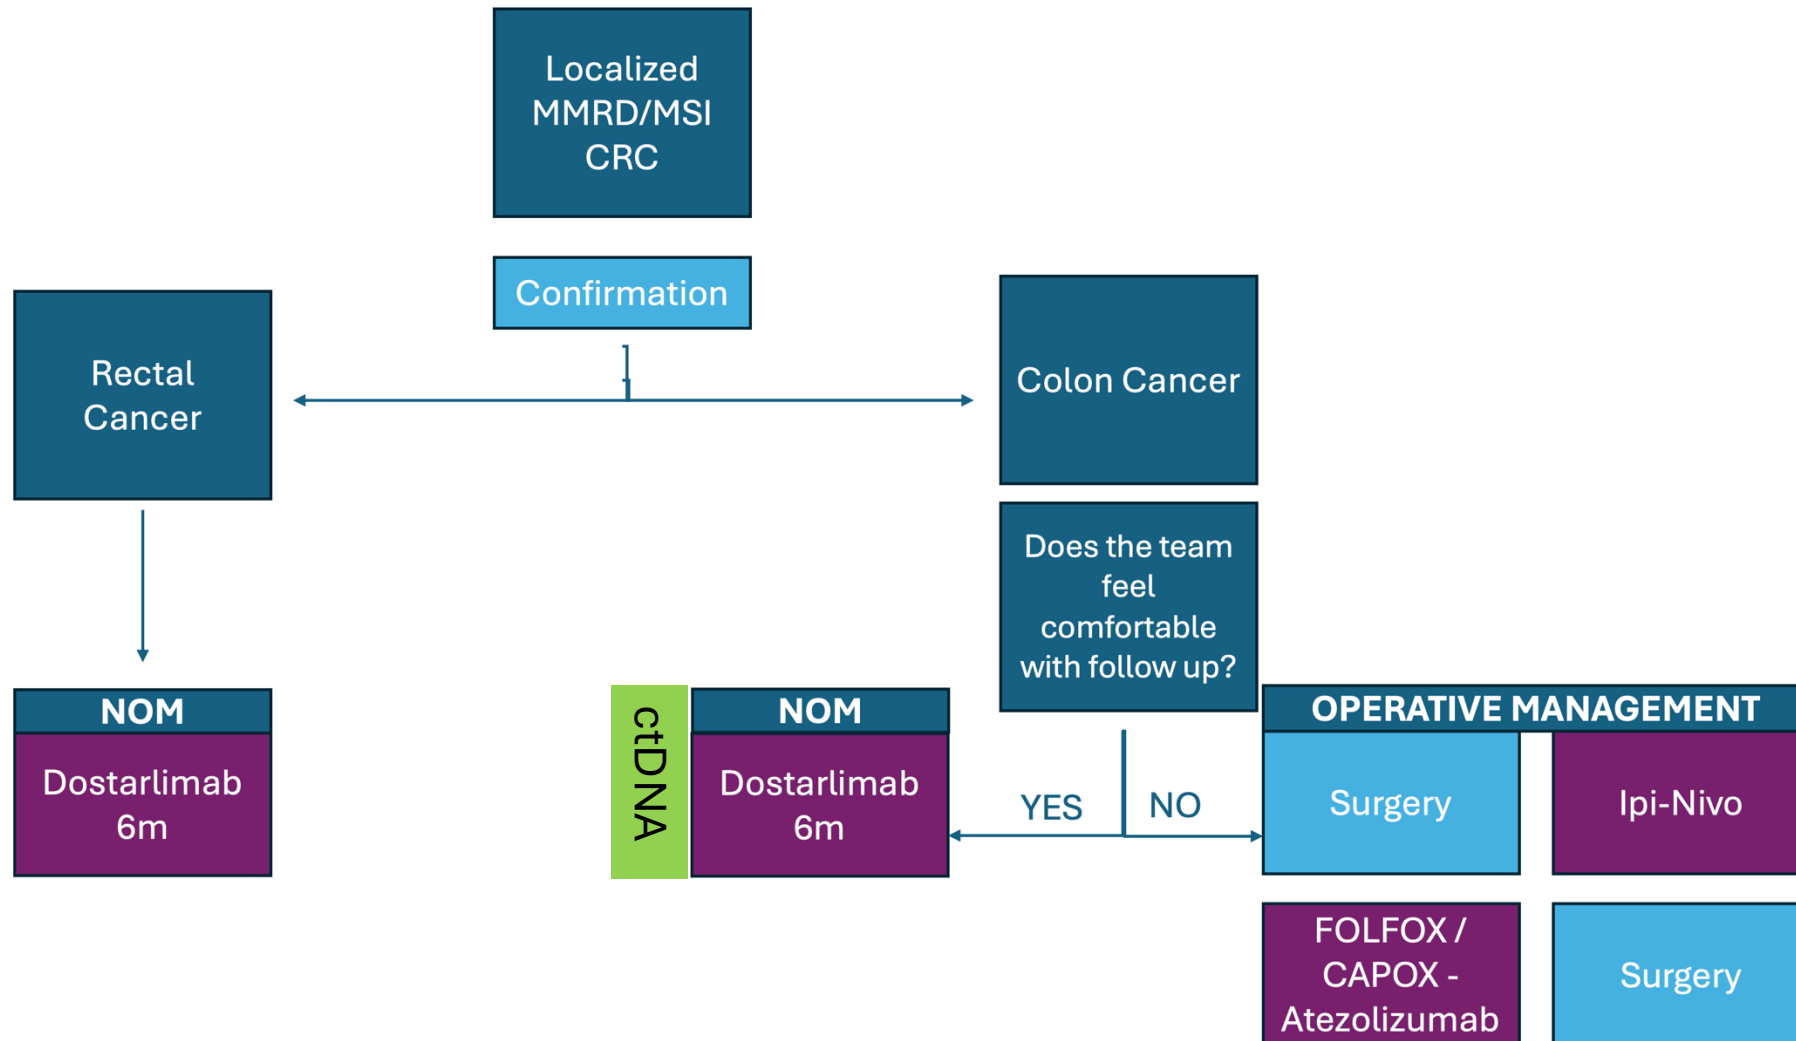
Localized MMRD/MSI CRC

Confirmation

Rectal Cancer

Colon Cancer

Does the team feel comfortable with follow up?

NOM

Dostarlimab 6m

ctDNA

NOM

Dostarlimab 6m

YES

NO

OPERATIVE MANAGEMENT

Surgery

Ipi-Nivo

FOLFOX / CAPOX - Atezolizumab

Surgery